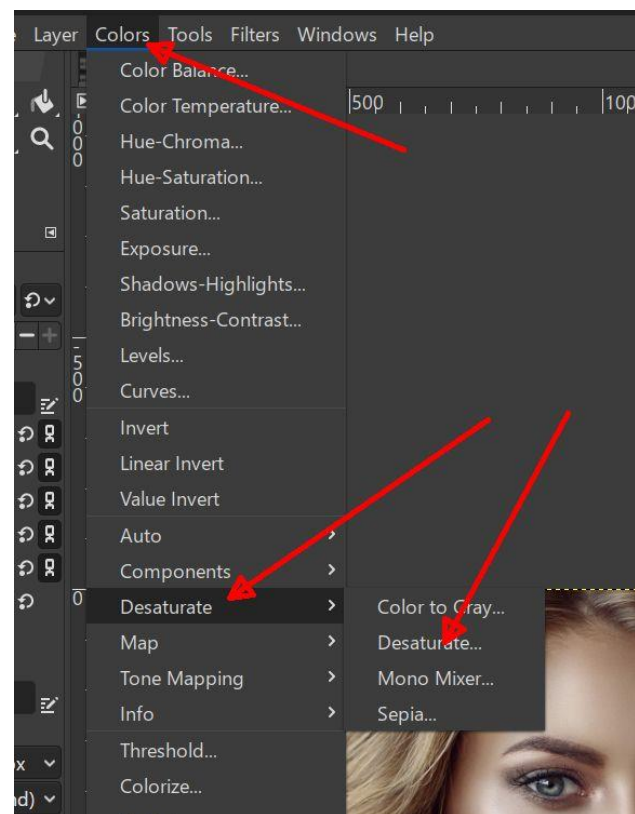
e Layer Colors Tools Filters Windows Help

Color Balance...
Color Temperature...
Hue-Chroma...
Hue-Saturation...
Saturation...
Exposure...
Shadows-Highlights...
Brightness-Contrast...
Levels...
Curves...
Invert
Linear Invert
Value Invert
Auto
Components
Desaturate
Map
Tone Mapping
Info
Threshold...
Colorize...

Color to Gray...
Desaturate...
Mono Mixer...
Sepia...

500 100

000

500

0

x
d)